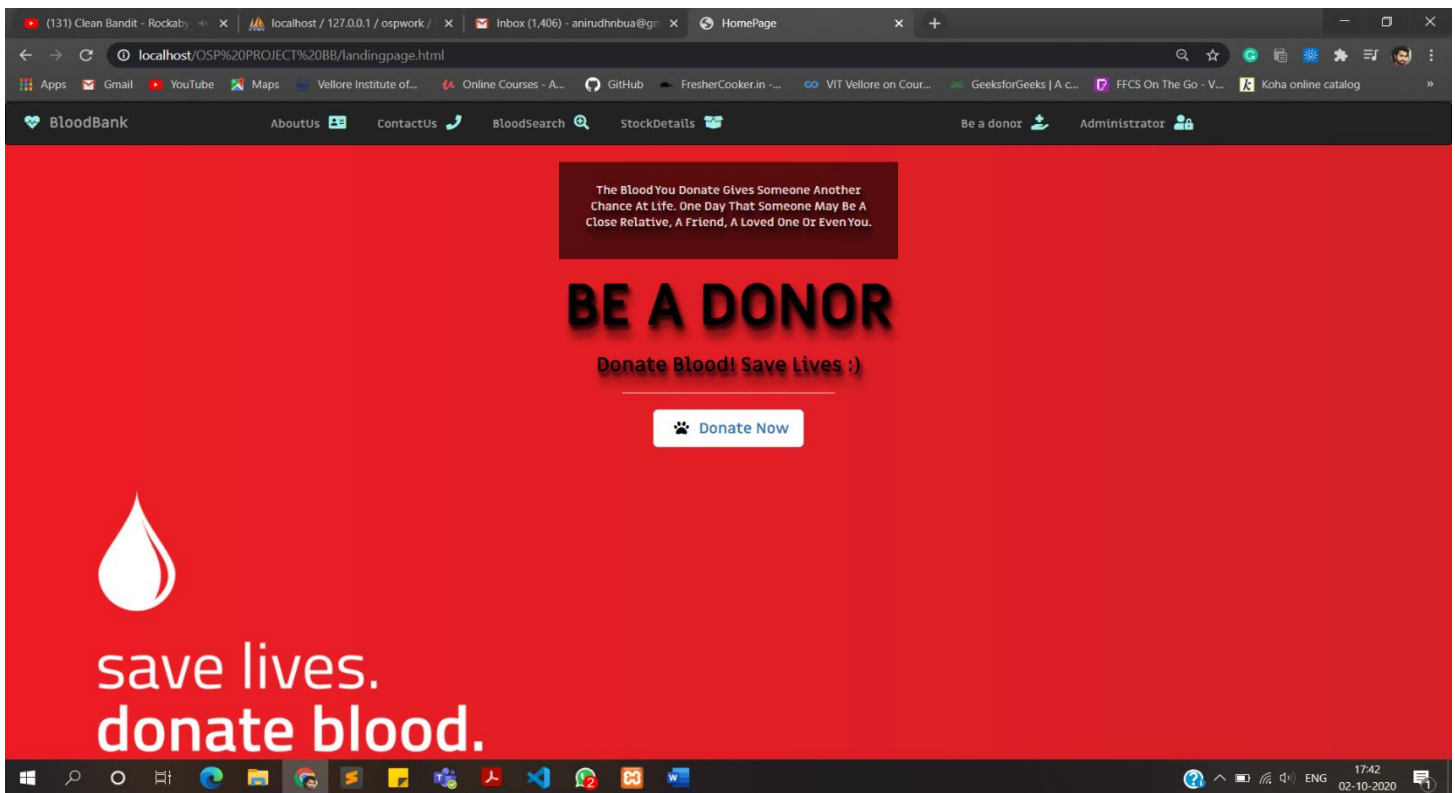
(131) Clean Bandit - Rockaby
localhost / 127.0.0.1 / ospwork /
Inbox (1,406) - anirudhnbua@gm
HomePage

localhost/OSP%20PROJECT%20BB/landingpage.html

Apps Gmail YouTube Maps Vellore Institute of... Online Courses - A... GitHub FresherCooker.in -... VIT Vellore on Cour... GeeksforGeeks | A c... FFCS On The Go - V... Koha online catalog

BloodBank AboutUs ContactUs BloodSearch StockDetails Be a donor Administrator

The Blood You Donate Gives Someone Another Chance At Life. One Day That Someone May Be A Close Relative, A Friend, A Loved One Or Even You.

BE A DONOR

Donate Blood! Save Lives :)

Donate Now

save lives.
donate blood.

ENG 17:42 02-10-2020